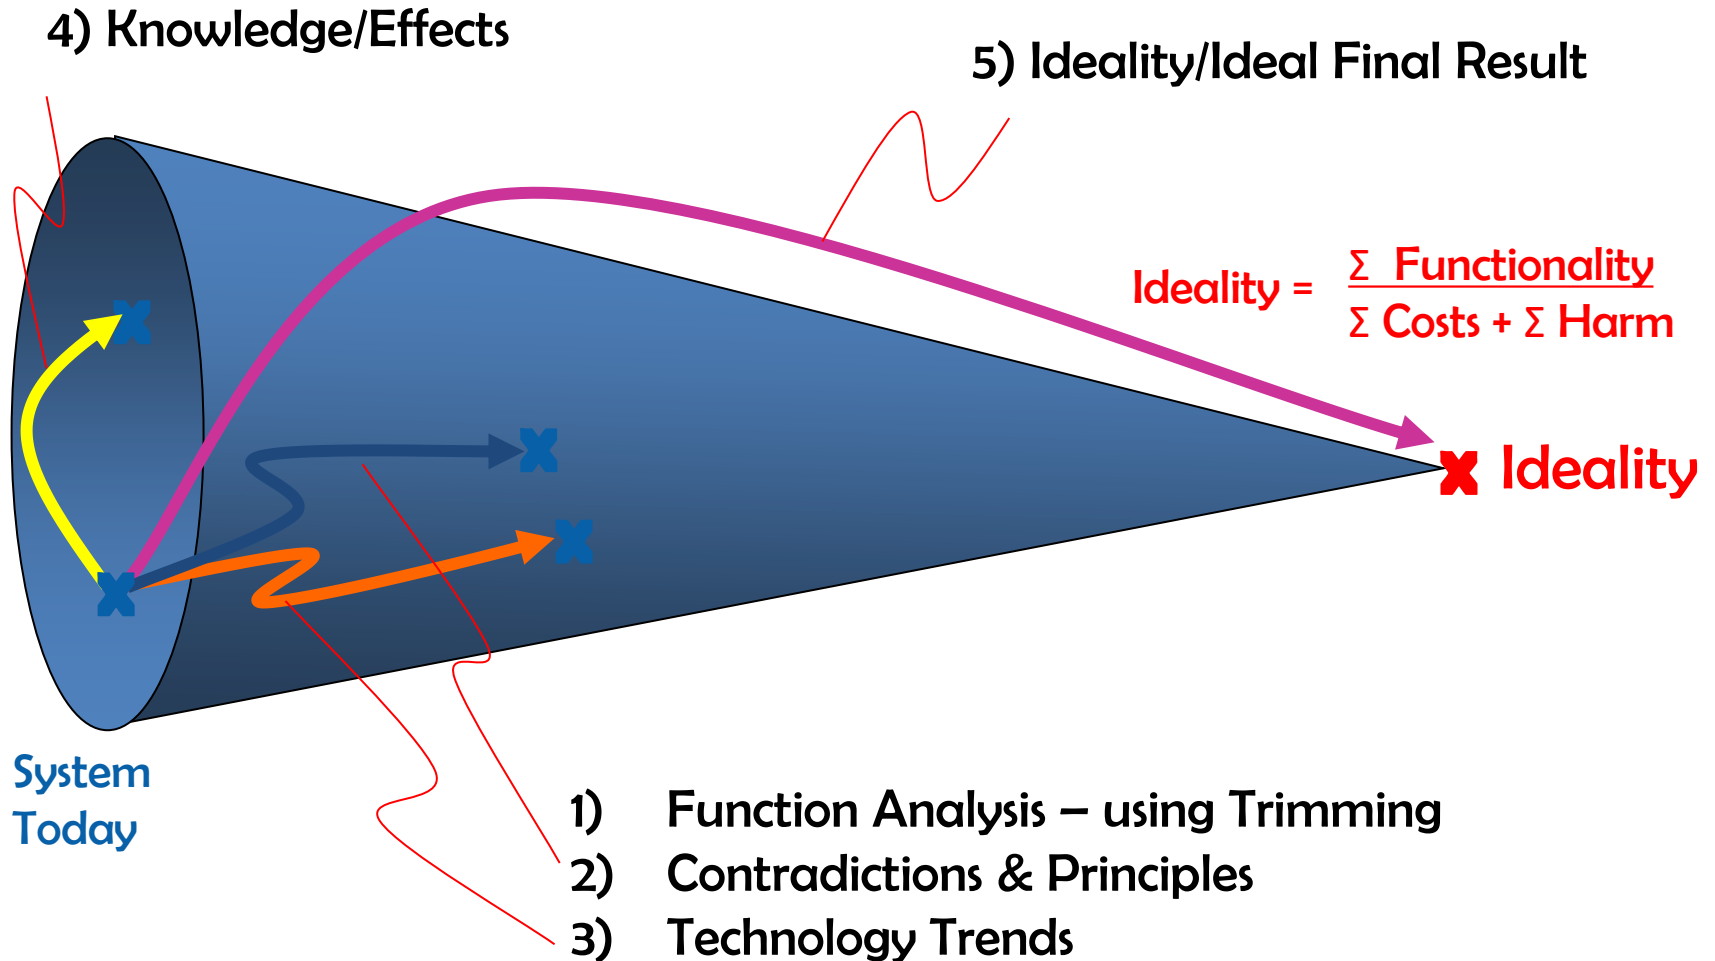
4) Knowledge/Effects

5) Ideality/Ideal Final Result

Ideality = $\frac{\Sigma \text{ Functionality}}{\Sigma \text{ Costs} + \Sigma \text{ Harm}}$

Ideality

System Today

1) Function Analysis – using Trimming
2) Contradictions & Principles
3) Technology Trends